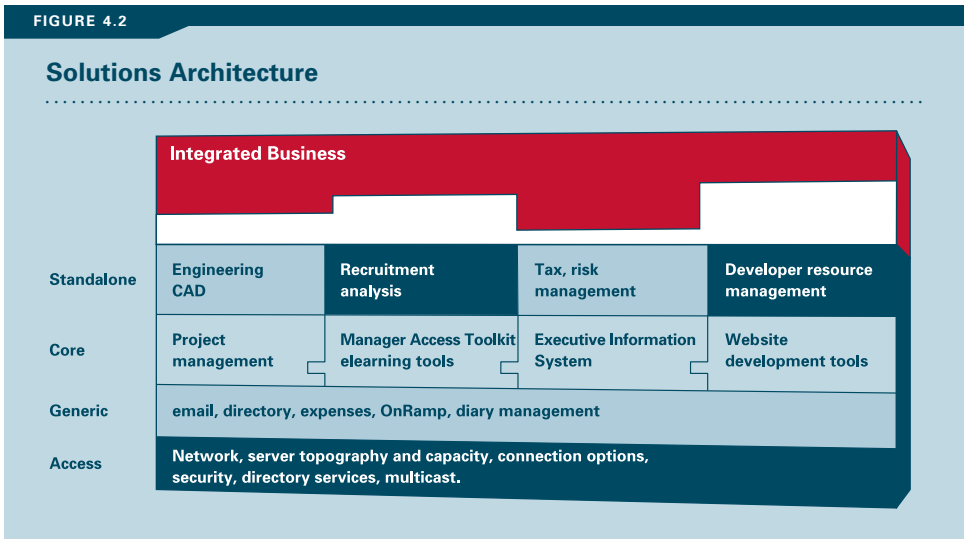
FIGURE 4.2

Solutions Architecture

Integrated Business

| | | | | |
|---|---|---|---|---|
| Standalone | Engineering CAD | Recruitment analysis | Tax, risk management | Developer resource management |
| Core | Project management | Manager Access Toolkit elearning tools | Executive Information System | Website development tools |
| Generic | email, directory, expenses, OnRamp, diary management | | | |
| Access | Network, server topography and capacity, connection options, security, directory services, multicast. | | | |